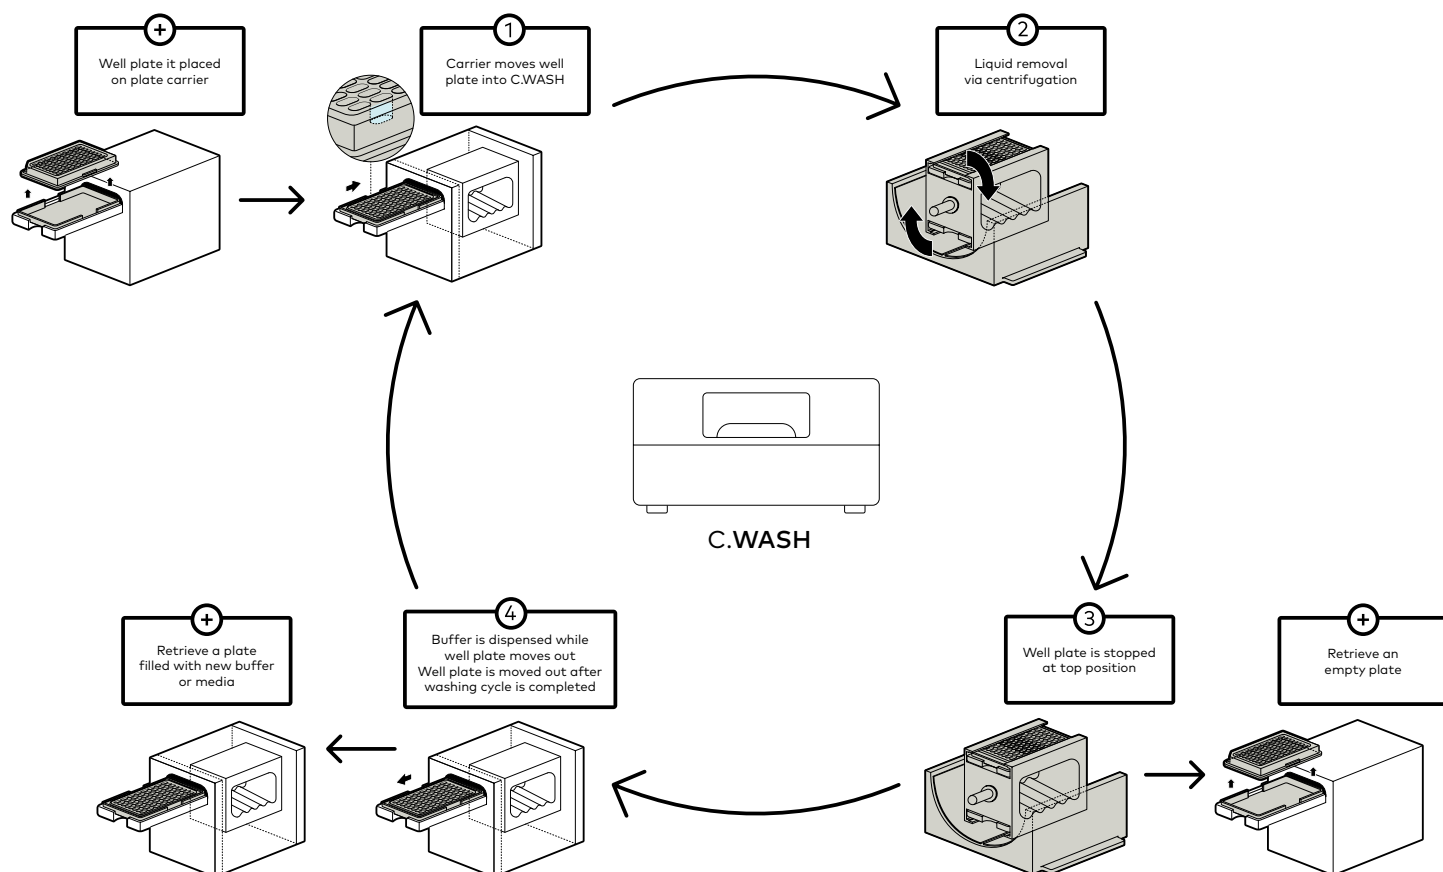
+
Well plate it placed on plate carrier

1
Carrier moves well plate into C.WASH

2
Liquid removal via centrifugation

C.WASH

3
Well plate is stopped at top position

+
Retrieve an empty plate

4
Buffer is dispensed while well plate moves out
Well plate is moved out after washing cycle is completed

+
Retrieve a plate filled with new buffer or media